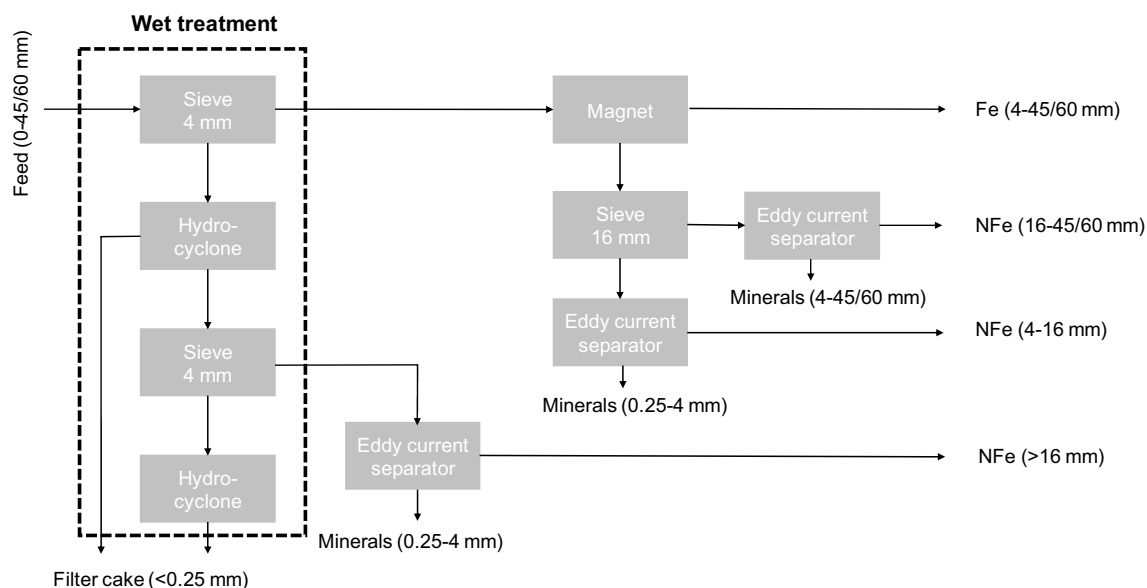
Wet treatment

Feed (0-45/60 mm)

Sieve 4 mm

Hydrocyclone

Sieve 4 mm

Hydrocyclone

Filter cake (<0.25 mm)

Magnet

Fe (4-45/60 mm)

Sieve 16 mm

Eddy current separator

NFe (16-45/60 mm)

Minerals (4-45/60 mm)

Eddy current separator

NFe (4-16 mm)

Minerals (0.25-4 mm)

Eddy current separator

NFe (>16 mm)

Minerals (0.25-4 mm)